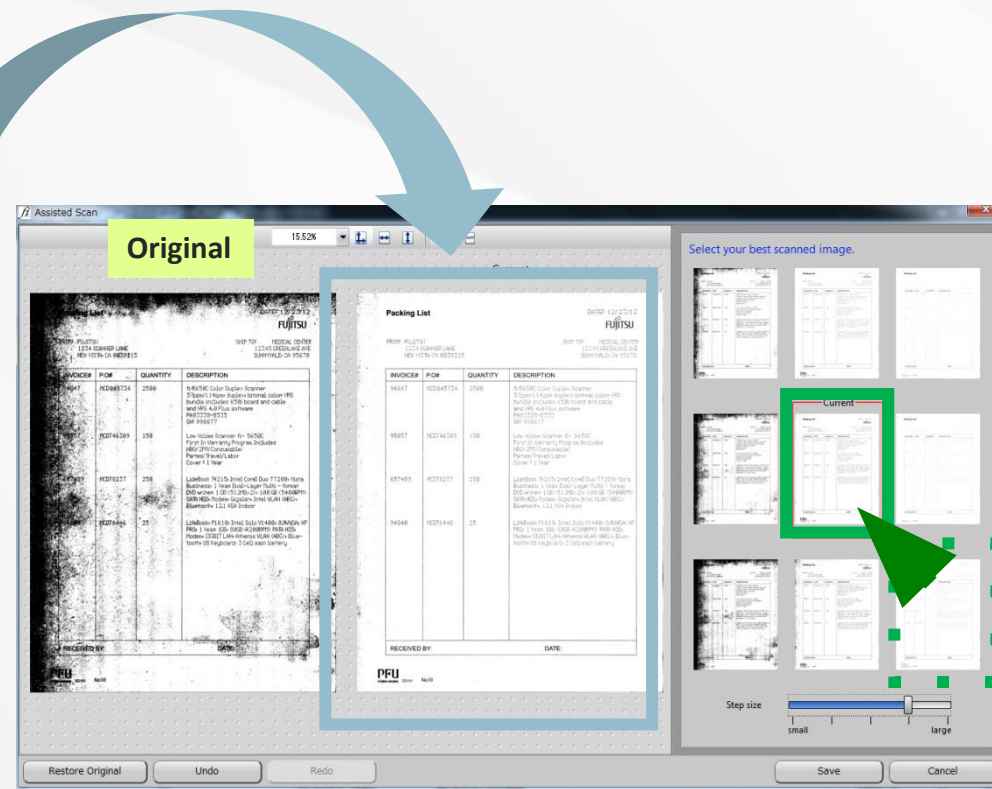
fi Assisted Scan

Original

15.52%

Current

Packing List

DATE: 12/27/12

FUJITSU

FROM: FUJITSU
1234 SOMMER LANE
NEW YORK, CA 8829215

SHIP TO: MEDICAL CENTER
12345 GREENLAKE AVE
SUNNYVALE, CA 95678

| INVOICE# | P.O# | QUANTITY | DESCRIPTION |
|---|---|---|---|
| 94847 | MCD845734 | 2500 | fi-6650C Color Duplex Scanner |
| 95857 | MCD746389 | 150 | Low Volume Scanner fi- 5650C |
| 657489 | MCD78237 | 250 | LifeBook |
| 94848 | MCD76446 | 25 | LifeBook |

RECEIVED BY:

DATE:

PFU

Select your best scanned image.

Current

Step size

small

large

Restore Original

Undo

Redo

Save

Cancel